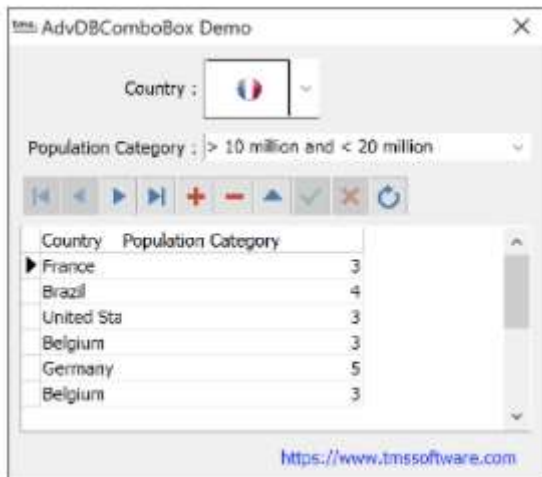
tms AdvDBComboBox Demo

Country :

Population Category : > 10 million and < 20 million

| Country | Population Category |
|---|---|
| France | 3 |
| Brazil | 4 |
| United Sta | 3 |
| Belgium | 3 |
| Germany | 5 |
| Belgium | 3 |

https://www.tmssoftware.com